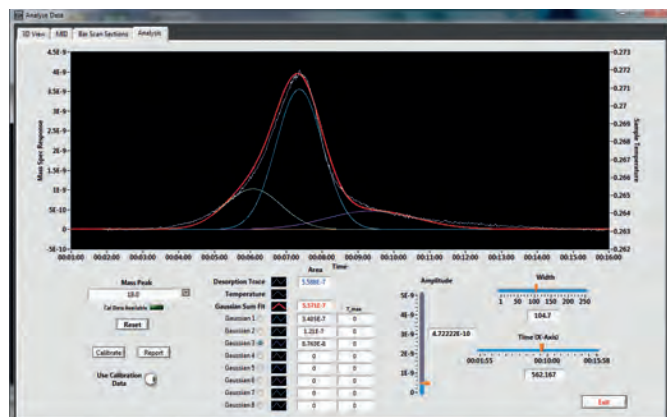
Analyse Data

3D View | MID | Bar Scan Sections | Analysis

4.5E-9
4E-9
3.5E-9
3E-9
2.5E-9
2E-9
1.5E-9
1E-9
5E-10
0
-5E-10

Mass Spec Response

0.273
0.272
0.271
0.27
0.269
0.268
0.267
0.266
0.265
0.264
0.263
0.262

Sample Temperature

00:01:00 00:02:00 00:03:00 00:04:00 00:05:00 00:06:00 00:07:00 00:08:00 00:09:00 00:10:00 00:11:00 00:12:00 00:13:00 00:14:00 00:15:00 00:16:00

Time

Mass Peak
18.0
Cal Data Available
Reset

Calibrate | Report

Use Calibration Data

| | | Area | T_max |
|---|---|---|---|
| Desorption Trace | | 3.588E-7 | |
| Temperature | | | |
| Gaussian Sum Fit | | 3.571E-7 | T_max |
| Gaussian 1 | | 3.405E-7 | 0 |
| Gaussian 2 | | 3.21E-7 | 0 |
| Gaussian 3 | | 8.769E-8 | 0 |
| Gaussian 4 | | 0 | 0 |
| Gaussian 5 | | 0 | 0 |
| Gaussian 6 | | 0 | 0 |
| Gaussian 7 | | 0 | 0 |
| Gaussian 8 | | 0 | 0 |

Amplitude
5E-9
4E-9
3E-9
2E-9
1E-9
0
4.722222E-10

Width
1 50 100 150 200 250
104.7

Time (X-Axis)
00:01:55 00:10:00 00:15:58
562.167

Exit